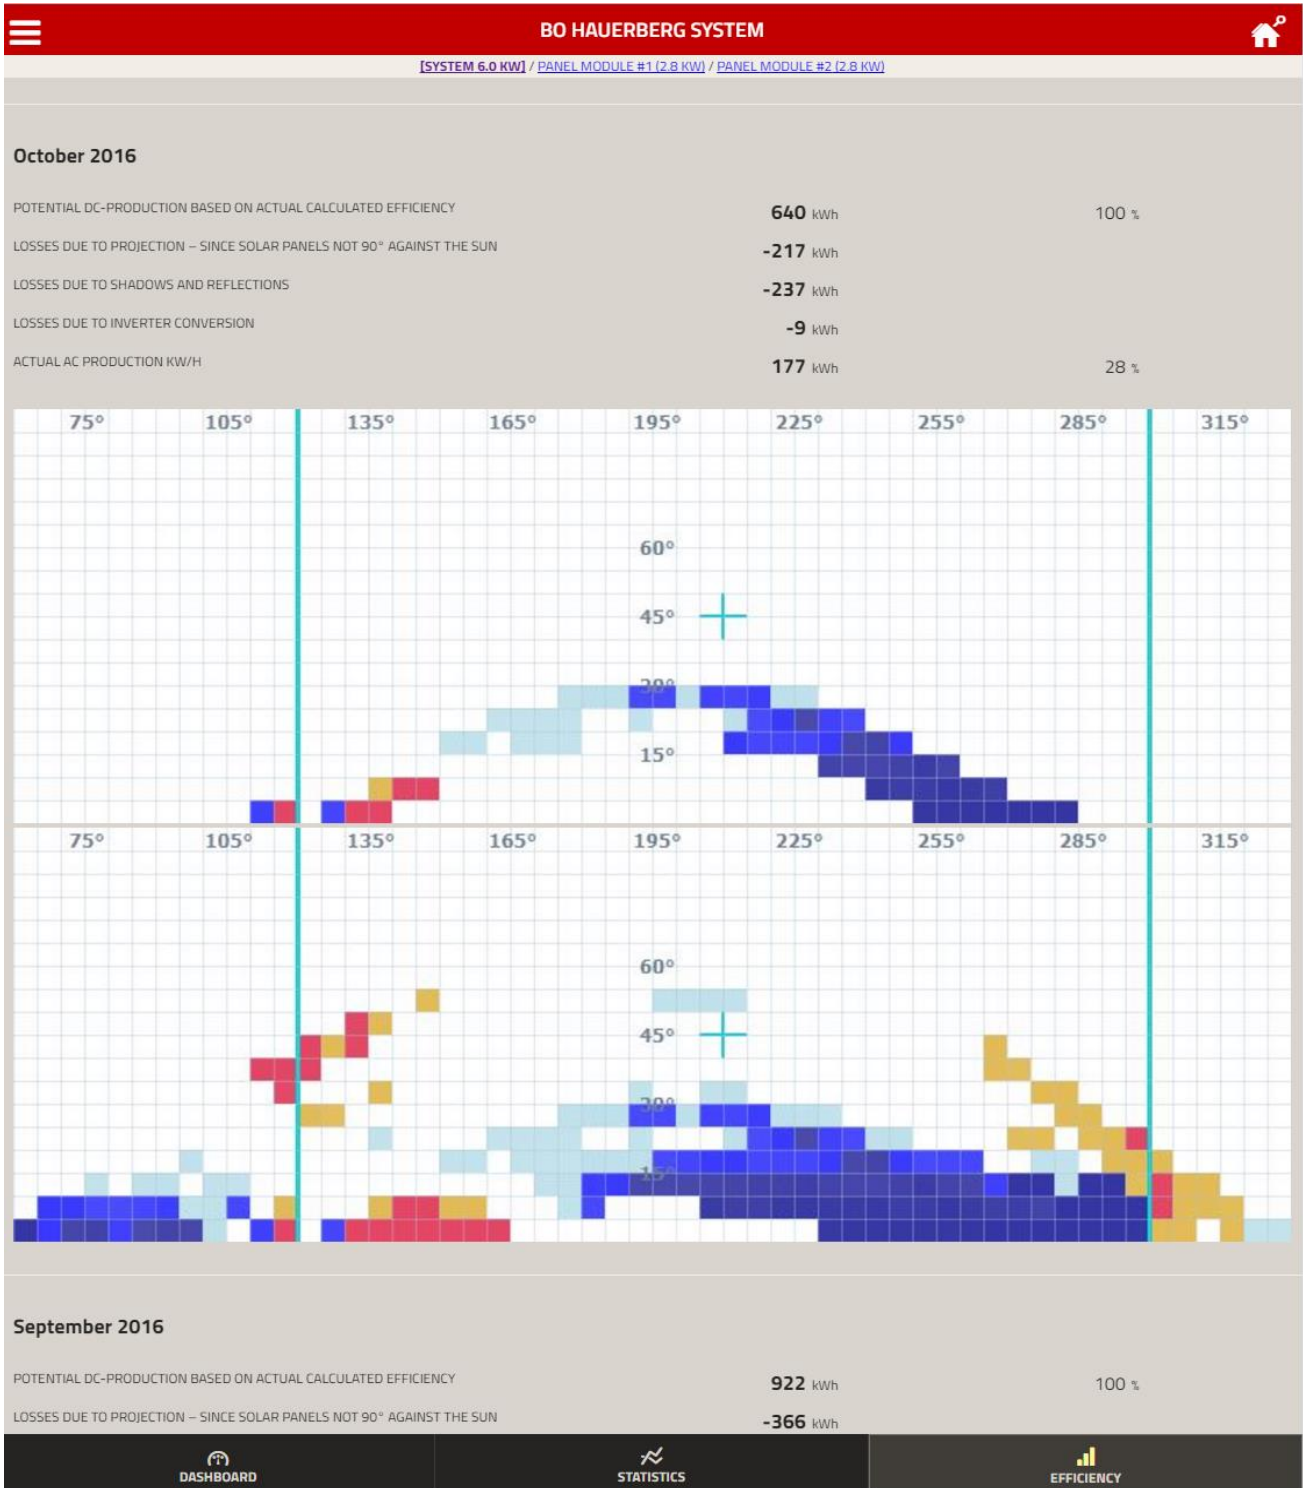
BO HAUERBERG SYSTEM

[SYSTEM 6.0 KW] / PANEL MODULE #1 (2.8 KW) / PANEL MODULE #2 (2.8 KW)

October 2016

| | | |
|---|---|---|
| POTENTIAL DC-PRODUCTION BASED ON ACTUAL CALCULATED EFFICIENCY | 640 kWh | 100 % |
| LOSSES DUE TO PROJECTION – SINCE SOLAR PANELS NOT 90° AGAINST THE SUN | -217 kWh | |
| LOSSES DUE TO SHADOWS AND REFLECTIONS | -237 kWh | |
| LOSSES DUE TO INVERTER CONVERSION | -9 kWh | |
| ACTUAL AC PRODUCTION KW/H | 177 kWh | 28 % |

75° 105° 135° 165° 195° 225° 255° 285° 315°

60°

45°

30°

15°

75° 105° 135° 165° 195° 225° 255° 285° 315°

60°

45°

30°

15°

September 2016

| | | |
|---|---|---|
| POTENTIAL DC-PRODUCTION BASED ON ACTUAL CALCULATED EFFICIENCY | 922 kWh | 100 % |
| LOSSES DUE TO PROJECTION – SINCE SOLAR PANELS NOT 90° AGAINST THE SUN | -366 kWh | |

DASHBOARD STATISTICS EFFICIENCY